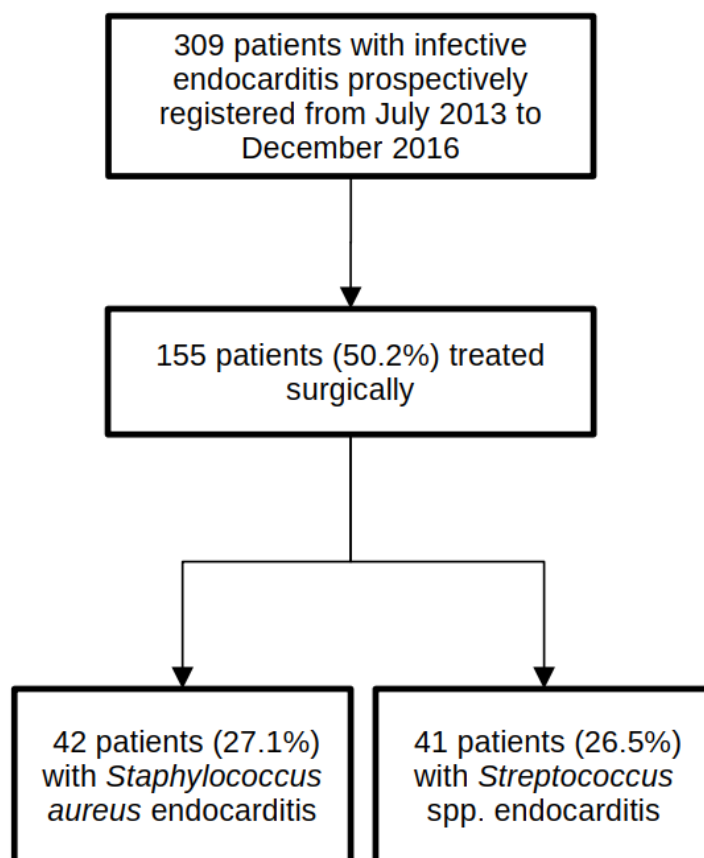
309 patients with infective endocarditis prospectively registered from July 2013 to December 2016

155 patients (50.2%) treated surgically

42 patients (27.1%) with Staphylococcus aureus endocarditis

41 patients (26.5%) with Streptococcus spp. endocarditis